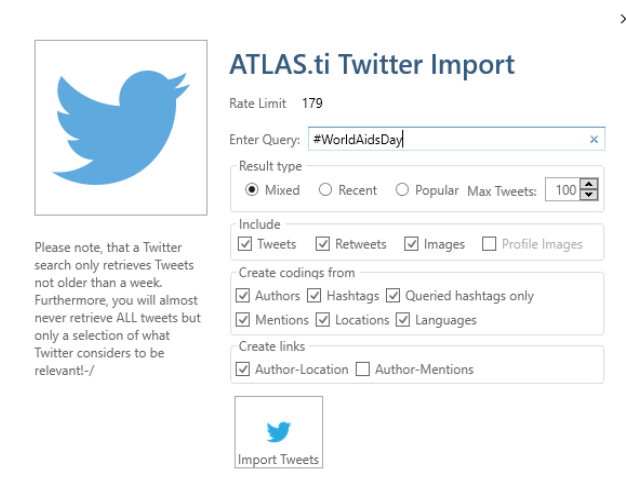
›

ATLAS.ti Twitter Import

Rate Limit 179

Enter Query: #WorldAidsDay ×

Result type

Mixed Recent Popular Max Tweets: 100

Include

Tweets Retweets Images Profile Images

Create codings from

Authors Hashtags Queried hashtags only

Mentions Locations Languages

Create links

Author-Location Author-Mentions

Import Tweets

Please note, that a Twitter search only retrieves Tweets not older than a week. Furthermore, you will almost never retrieve ALL tweets but only a selection of what Twitter considers to be relevant!-/